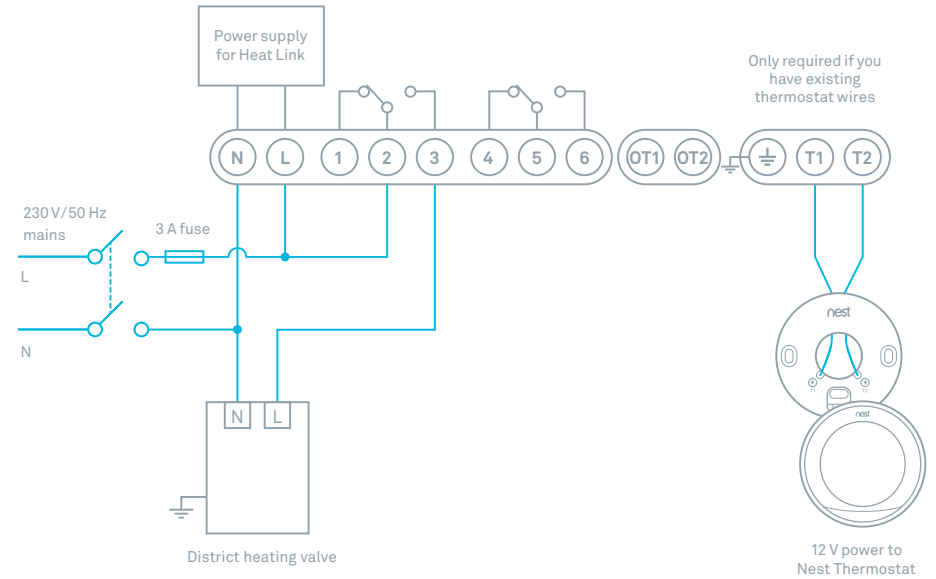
Power supply for Heat Link

Only required if you have existing thermostat wires

N
L
1
2
3
4
5
6
OT1
OT2
T1
T2

230 V/50 Hz mains

3 A fuse

L

N

nest

T1
T2

nest

N
L

District heating valve

12 V power to Nest Thermostat